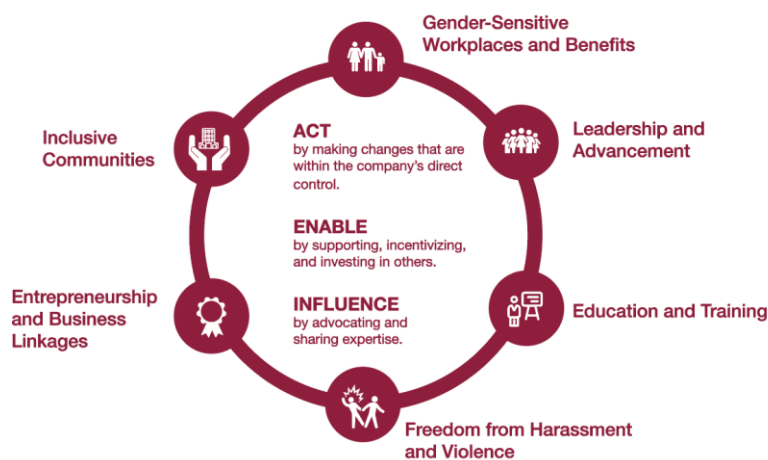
Gender-Sensitive Workplaces and Benefits

Leadership and Advancement

Education and Training

Freedom from Harassment and Violence

Entrepreneurship and Business Linkages

Inclusive Communities

ACT
by making changes that are within the company's direct control.

ENABLE
by supporting, incentivizing, and investing in others.

INFLUENCE
by advocating and sharing expertise.